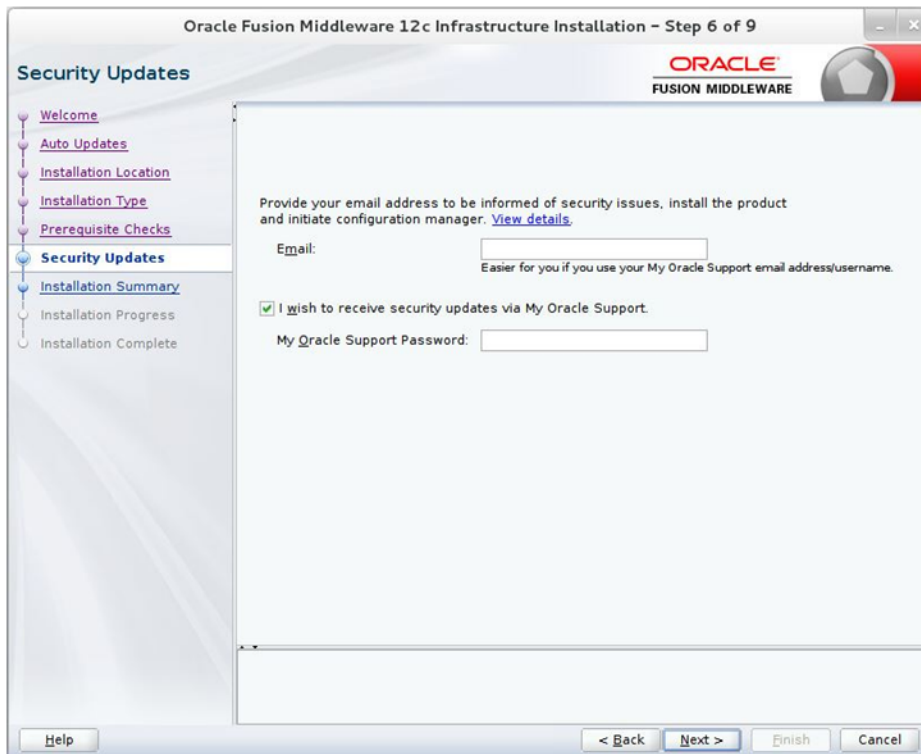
Oracle Fusion Middleware 12c Infrastructure Installation - Step 6 of 9

Security Updates

ORACLE
FUSION MIDDLEWARE

Welcome
Auto Updates
Installation Location
Installation Type
Prerequisite Checks
Security Updates
Installation Summary
Installation Progress
Installation Complete

Provide your email address to be informed of security issues, install the product and initiate configuration manager. View details.

Email:

Easier for you if you use your My Oracle Support email address/username.

I wish to receive security updates via My Oracle Support.

My Oracle Support Password:

Help

< Back

Next >

Finish

Cancel